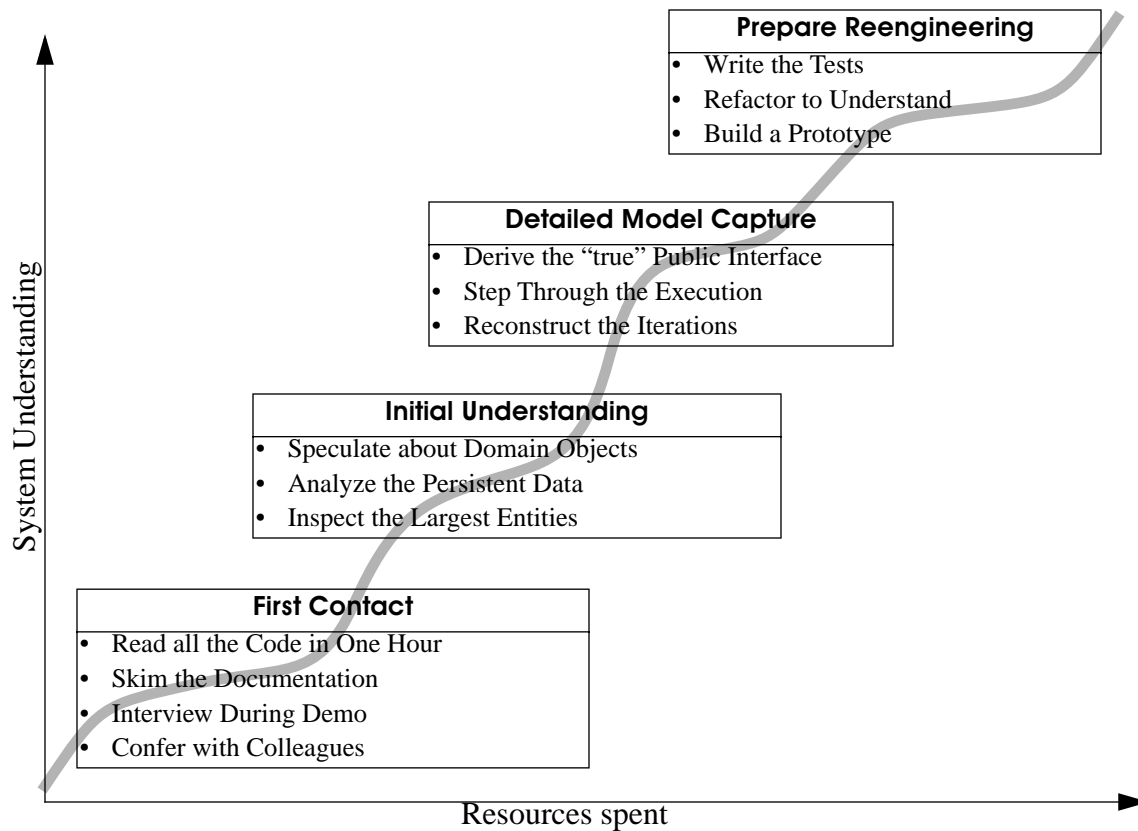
Prepare Reengineering
- Write the Tests
- Refactor to Understand
- Build a Prototype

Detailed Model Capture
- Derive the “true” Public Interface
- Step Through the Execution
- Reconstruct the Iterations

Initial Understanding
- Speculate about Domain Objects
- Analyze the Persistent Data
- Inspect the Largest Entities

First Contact
- Read all the Code in One Hour
- Skim the Documentation
- Interview During Demo
- Confer with Colleagues

System Understanding

Resources spent